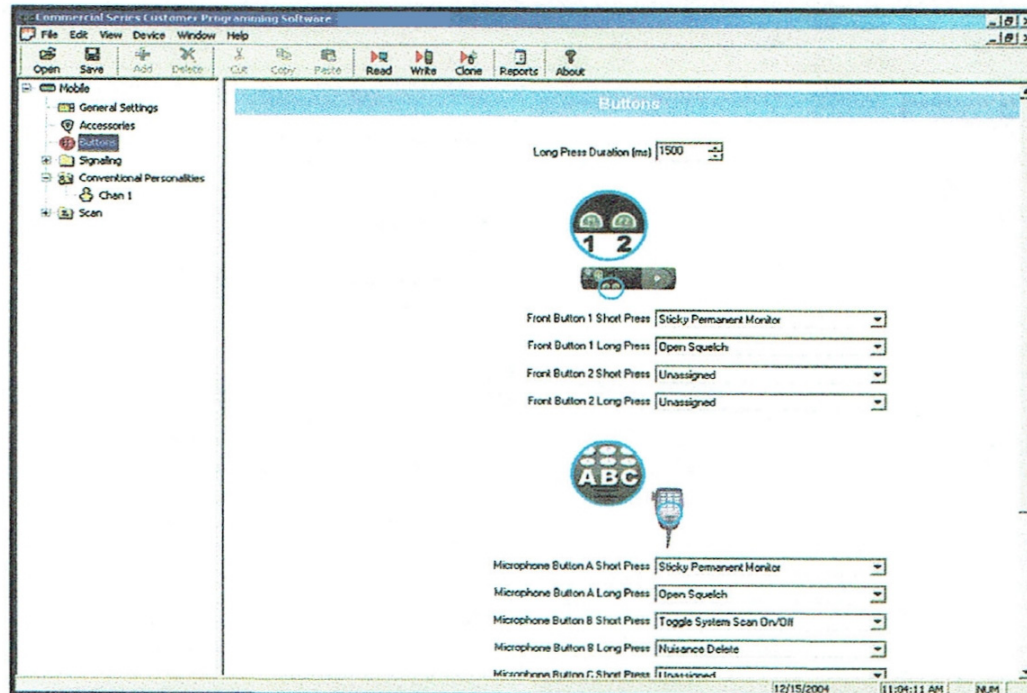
Commercial Series Customer Programming Software

File Edit View Device Window Help

Open Save Add Delete Cut Copy Paste Read Write Clone Reports About

Mobile
General Settings
Accessories
Buttons
Signaling
Conventional Personalities
Chan 1
Scan

Buttons

Long Press Duration (ms) 1500

1 2

Front Button 1 Short Press Sticky Permanent Monitor
Front Button 1 Long Press Open Squelch
Front Button 2 Short Press Unassigned
Front Button 2 Long Press Unassigned

ABC

Microphone Button A Short Press Sticky Permanent Monitor
Microphone Button A Long Press Open Squelch
Microphone Button B Short Press Toggle System Scan On/Off
Microphone Button B Long Press Nuisance Delete
Microphone Button C Short Press Unassigned

12/15/2004 11:04:11 AM NUM